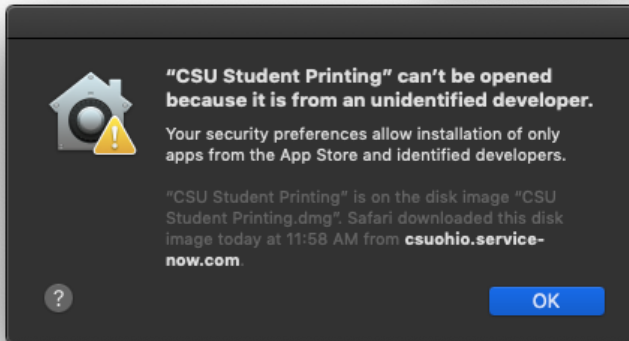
“CSU Student Printing” can’t be opened because it is from an unidentified developer.

Your security preferences allow installation of only apps from the App Store and identified developers.

“CSU Student Printing” is on the disk image “CSU Student Printing.dmg”. Safari downloaded this disk image today at 11:58 AM from csuohio.service-now.com.

?

OK